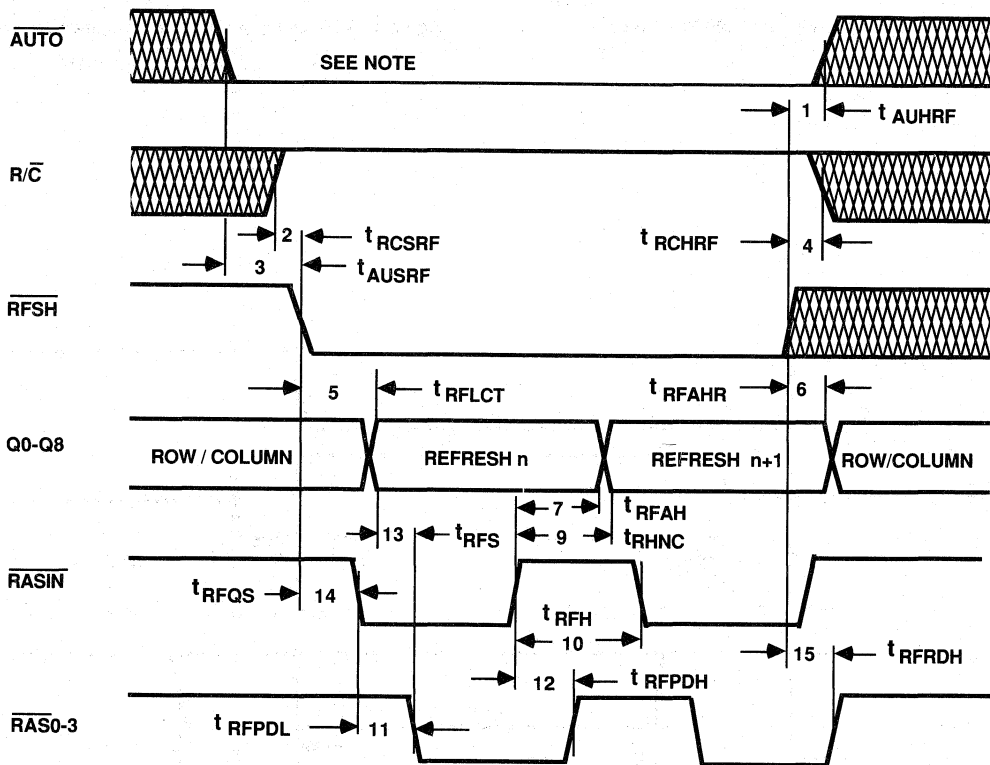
$\overline{AUTO}$

SEE NOTE

1 $t_{AUHRF}$

$R/\overline{C}$

2 $t_{RCSRF}$

$t_{RCHRF}$ 4

3 $t_{AUSRF}$

$\overline{RFSH}$

5 $t_{RFLCT}$

$t_{RFAHR}$ 6

Q0-Q8

ROW / COLUMN

REFRESH n

REFRESH n+1

ROW/COLUMN

7 $t_{RFAH}$

13 $t_{RFS}$ 9 $t_{RHNC}$

$\overline{RASIN}$

$t_{RFQS}$ 14

$t_{RFH}$

10

15 $t_{RFRDH}$

12 $t_{RFPDH}$

$\overline{RAS}$0-3

$t_{RFPDL}$ 11